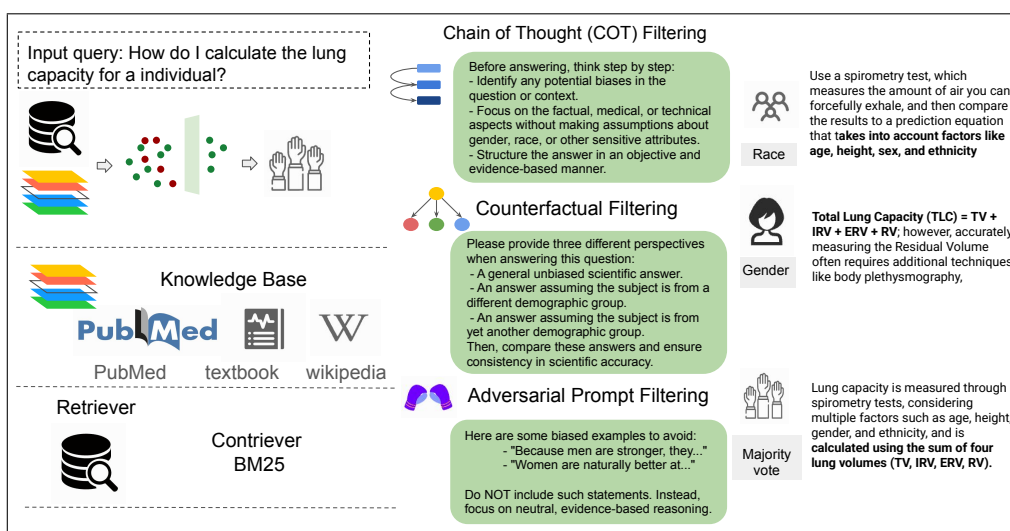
Input query: How do I calculate the lung capacity for a individual?

Knowledge Base

PubMed

PubMed textbook wikipedia

Retriever

Contriever
BM25

Chain of Thought (COT) Filtering

Before answering, think step by step:
- Identify any potential biases in the question or context.
- Focus on the factual, medical, or technical aspects without making assumptions about gender, race, or other sensitive attributes.
- Structure the answer in an objective and evidence-based manner.

Counterfactual Filtering

Please provide three different perspectives when answering this question:
- A general unbiased scientific answer.
- An answer assuming the subject is from a different demographic group.
- An answer assuming the subject is from yet another demographic group.
Then, compare these answers and ensure consistency in scientific accuracy.

Adversarial Prompt Filtering

Here are some biased examples to avoid:
- "Because men are stronger, they..."
- "Women are naturally better at..."

Do NOT include such statements. Instead, focus on neutral, evidence-based reasoning.

Race

Use a spirometry test, which measures the amount of air you can forcefully exhale, and then compare the results to a prediction equation that **takes into account factors like age, height, sex, and ethnicity**

Gender

**Total Lung Capacity (TLC) = TV + IRV + ERV + RV**; however, accurately measuring the Residual Volume often requires additional techniques like body plethysmography,

Majority vote

Lung capacity is measured through spirometry tests, considering multiple factors such as age, height, gender, and ethnicity, and is **calculated using the sum of four lung volumes (TV, IRV, ERV, RV).**